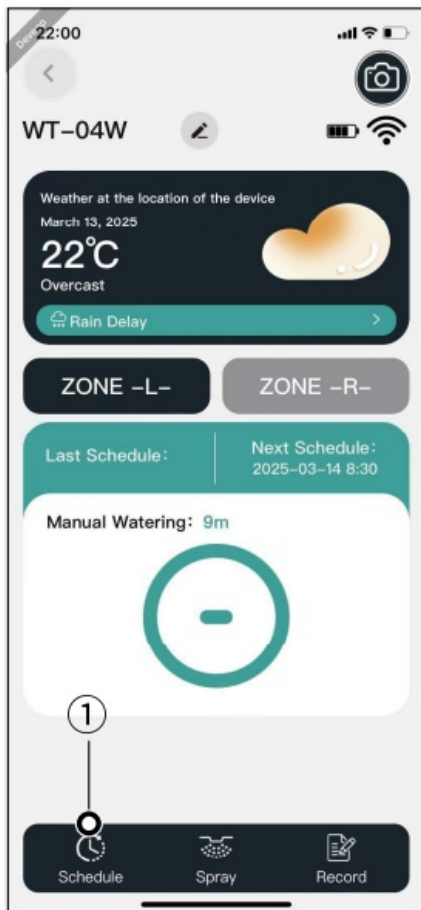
Debug

22:00

WT-04W

Weather at the location of the device
March 13, 2025
22℃
Overcast

Rain Delay

ZONE -L-
ZONE -R-

Last Schedule:
Next Schedule:
2025-03-14 8:30

Manual Watering: 9m

①

Schedule
Spray
Record